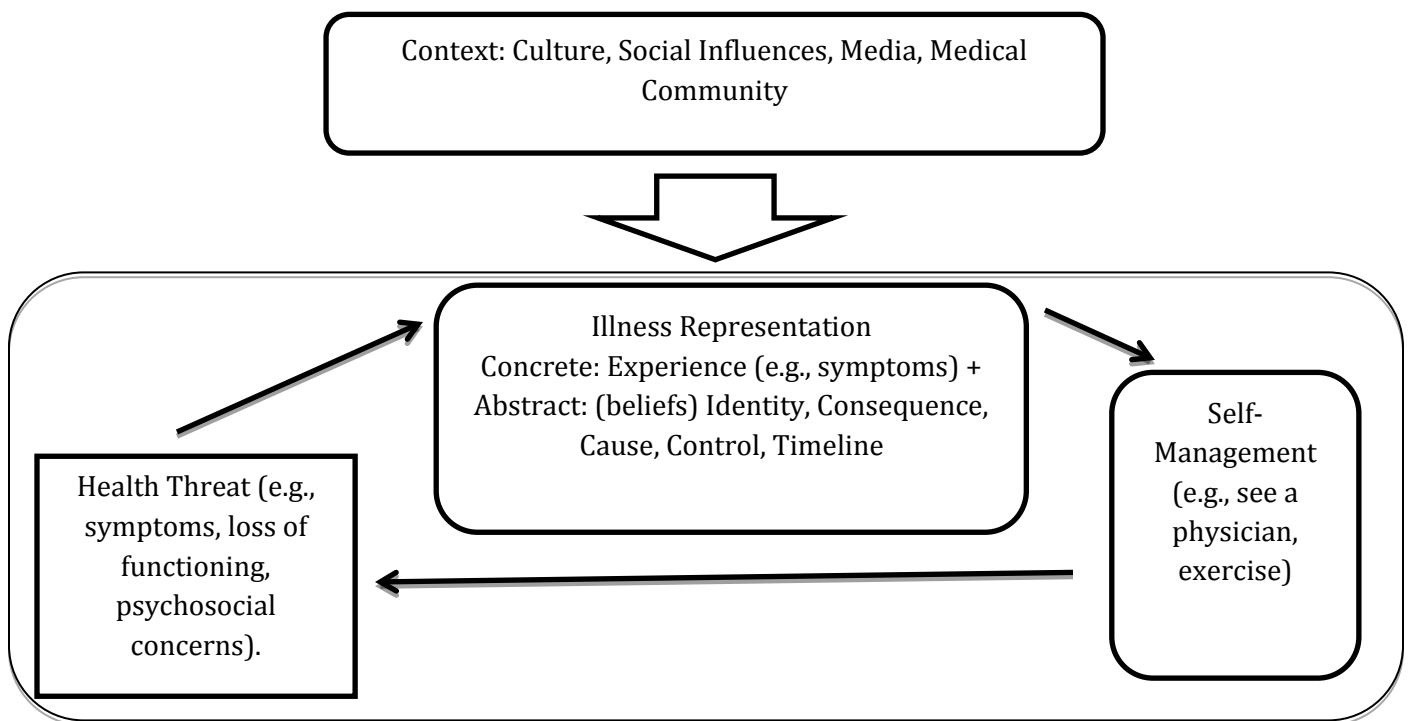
Context: Culture, Social Influences, Media, Medical Community

Illness Representation
Concrete: Experience (e.g., symptoms) + Abstract: (beliefs) Identity, Consequence, Cause, Control, Timeline

Self-Management (e.g., see a physician, exercise)

Health Threat (e.g., symptoms, loss of functioning, psychosocial concerns).